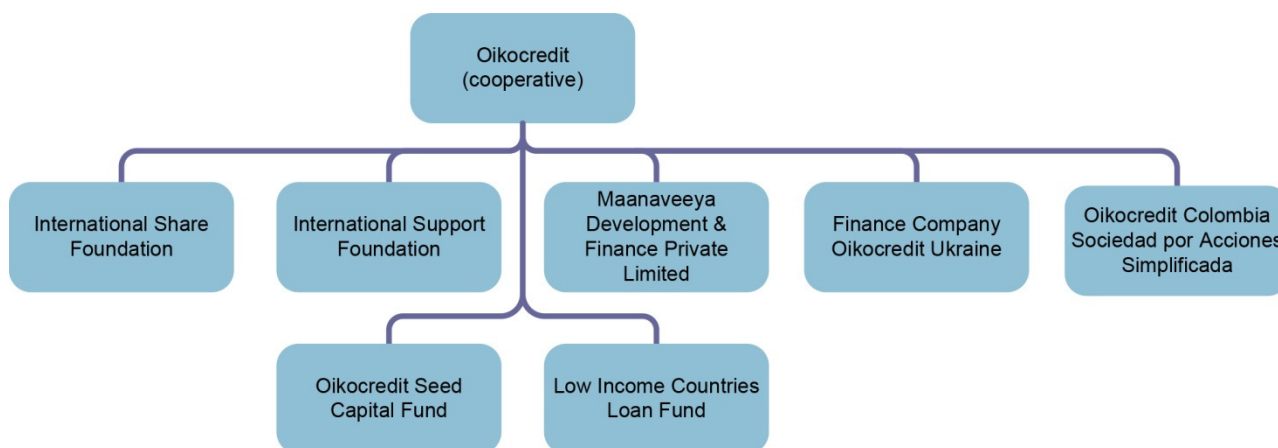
Oikocredit
(cooperative)

International Share Foundation

International Support Foundation

Maanaveeya Development & Finance Private Limited

Finance Company Oikocredit Ukraine

Oikocredit Colombia Sociedad por Acciones Simplificada

Oikocredit Seed Capital Fund

Low Income Countries Loan Fund